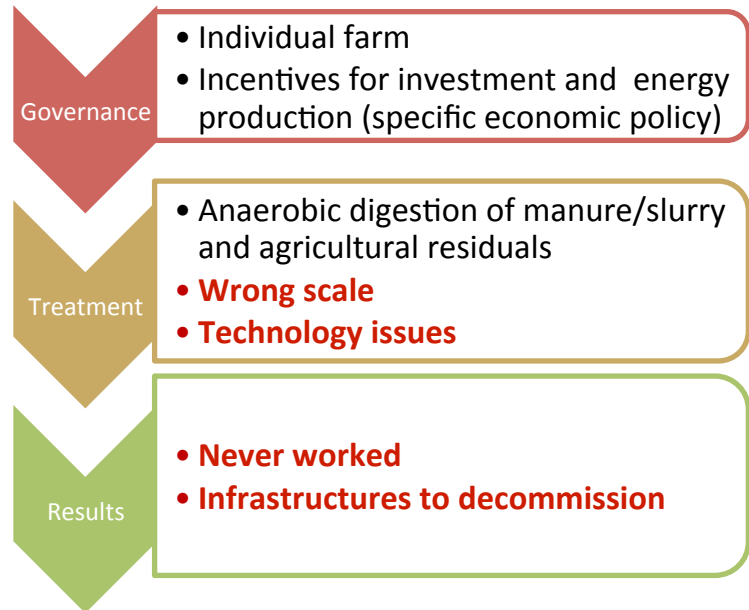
Governance

• Individual farm
• Incentives for investment and energy production (specific economic policy)

Treatment

• Anaerobic digestion of manure/slurry and agricultural residuals
• **Wrong scale**
• **Technology issues**

Results

• **Never worked**
• **Infrastructures to decommission**